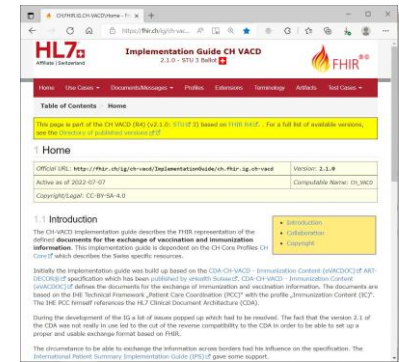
CH:FHIR.IG.CH:VACD | Home - FHIR

https://fhir.ch.ig/ch-vacd...

HL7 Affiliate | Switzerland

Implementation Guide CH VACD
2.1.0 - STU 3 Ballot

FHIR

Home | Use Cases | Documents/Messages | Profiles | Extensions | Terminology | Artifacts | Test Cases

Table of Contents > Home

This page is part of the CH VACD (R4) (v2.1.0: STU 3) based on FHIR R4. For a full list of available versions, see the Directory of published versions

1 Home

| Official URL: http://fhir.ch/ig/ch-vacd/ImplementationGuide/ch.fhir.ig.ch-vacd | Version: 2.1.0 |
|---|---|
| Active as of 2022-07-07 | Computable Name: CH_VACD |
| Copyright/Legal: CC-BY-SA-4.0 | |

1.1 Introduction

- Introduction
- Collaboration
- Copyright

The CH-VACD implementation guide describes the FHIR representation of the defined documents for the exchange of vaccination and immunization information. This implementation guide is dependent on the CH Core Profiles CH Core which describes the Swiss specific resources.

Initially the implementation guide was build up based on the CDA-CH-VACD - Immunization Content (eVACDOC) of ART-DECOR specification which has been published by eHealth Suisse. CDA-CH-VACD - Immunization Content (eVACDOC) defines the documents for the exchange of immunization and vaccination information. The documents are based on the IHE Technical Framework „Patient Care Coordination (PCC)" with the profile „Immunization Content (IC)". The IHE PCC himself references the HL7 Clinical Document Architecture (CDA).

During the development of the IG a lot of issues popped up which had to be resolved. The fact that the version 2.1 of the CDA was not really in use led to the cut of the reverse compatibility to the CDA in order to be able to set up a proper and usable exchange format based on FHIR.

The circumstance to be able to exchange the information across borders had his influence on the specification. The International Patient Summary Implementation Guide (IPS) gave some support.